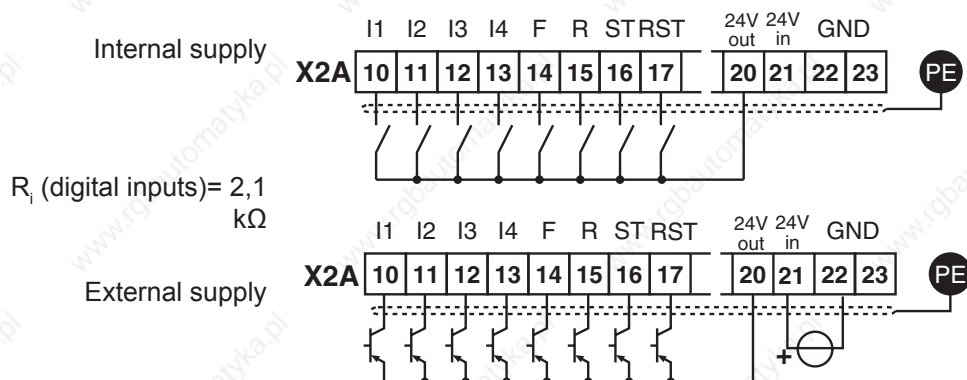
Internal supply

I1 I2 I3 I4 F R ST RST 24V out 24V in GND

X2A 10 11 12 13 14 15 16 17 20 21 22 23 PE

$R_i$ (digital inputs)= 2,1 kΩ

I1 I2 I3 I4 F R ST RST 24V out 24V in GND

X2A 10 11 12 13 14 15 16 17 20 21 22 23 PE

External supply

+